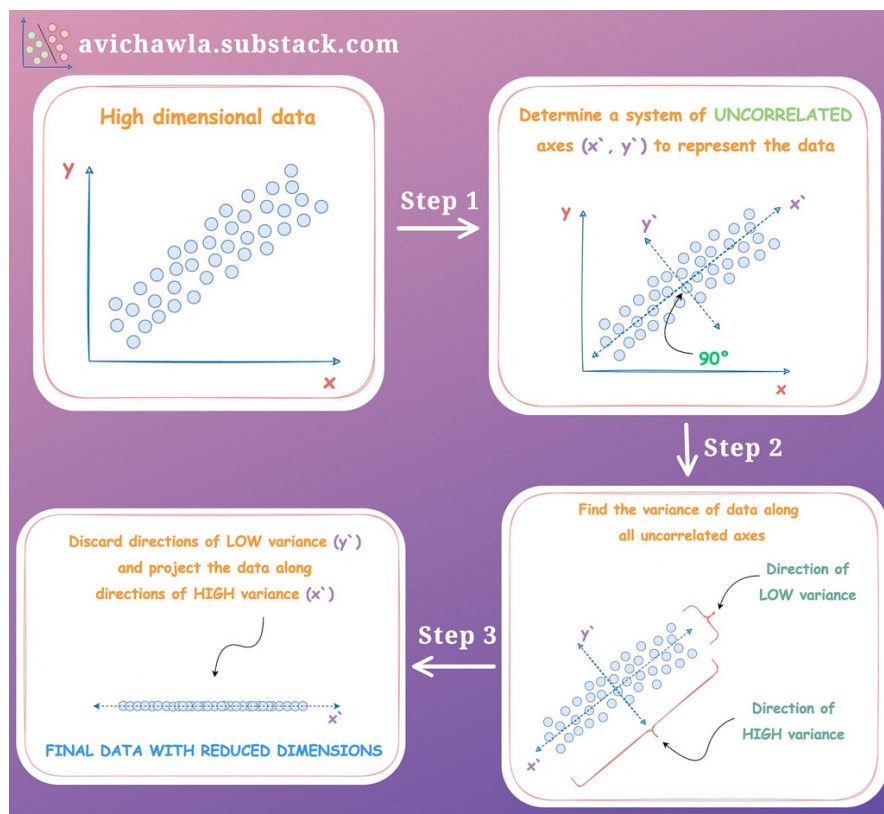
avichawla.substack.com

High dimensional data

y

x

Step 1

Determine a system of UNCORRELATED axes (x`, y`) to represent the data

y

y`

x`

90°

x

Step 2

Find the variance of data along all uncorrelated axes

Direction of LOW variance

y`

Direction of HIGH variance

x`

Step 3

Discard directions of LOW variance (y`) and project the data along directions of HIGH variance (x`)

x`

FINAL DATA WITH REDUCED DIMENSIONS